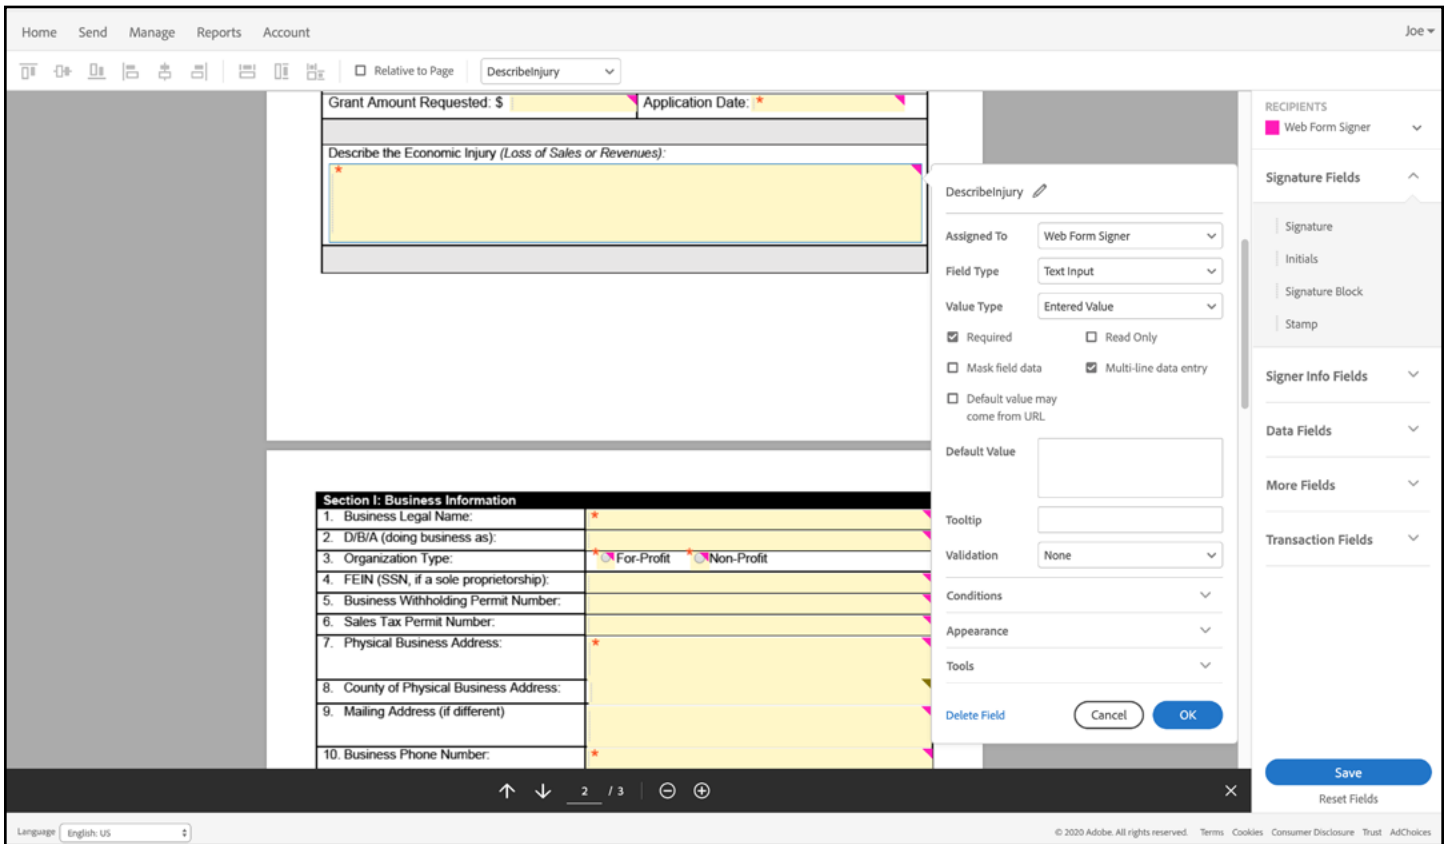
Home Send Manage Reports Account Joe

Relative to Page DescribeInjury

Grant Amount Requested: $ Application Date: *

Describe the Economic Injury (Loss of Sales or Revenues):
*

Section I: Business Information

| | |
|---|---|
| 1. Business Legal Name: | * |
| 2. D/B/A (doing business as): | |
| 3. Organization Type: | * For-Profit * Non-Profit |
| 4. FEIN (SSN, if a sole proprietorship): | |
| 5. Business Withholding Permit Number: | |
| 6. Sales Tax Permit Number: | |
| 7. Physical Business Address: | * |
| 8. County of Physical Business Address: | |
| 9. Mailing Address (if different) | |
| 10. Business Phone Number: | * |

DescribeInjury

Assigned To Web Form Signer
Field Type Text Input
Value Type Entered Value
Required Read Only
Mask field data Multi-line data entry
Default value may come from URL
Default Value
Tooltip
Validation None
Conditions
Appearance
Tools
Delete Field Cancel OK

RECIPIENTS
Web Form Signer
Signature Fields
Signature
Initials
Signature Block
Stamp
Signer Info Fields
Data Fields
More Fields
Transaction Fields

Save
Reset Fields

2 / 3

Language English: US

© 2020 Adobe. All rights reserved. Terms Cookies Consumer Disclosure Trust AdChoices